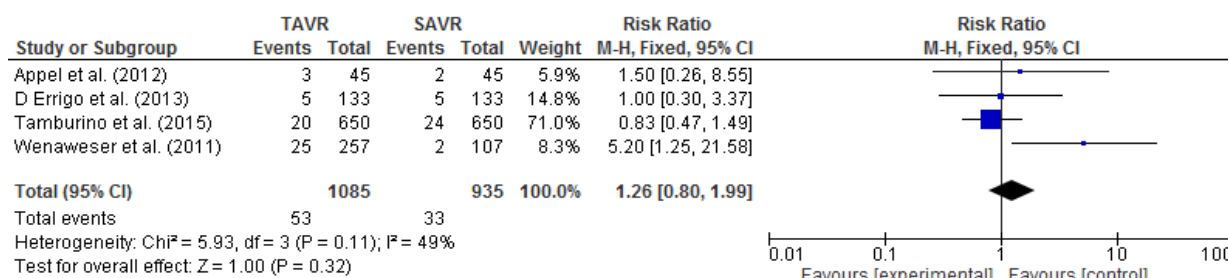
| Study or Subgroup | TAVR Events | TAVR Total | SAVR Events | SAVR Total | Weight | Risk Ratio M-H, Fixed, 95% CI |
|---|---|---|---|---|---|---|
| Appel et al. (2012) | 3 | 45 | 2 | 45 | 5.9% | 1.50 [0.26, 8.55] |
| D Errigo et al. (2013) | 5 | 133 | 5 | 133 | 14.8% | 1.00 [0.30, 3.37] |
| Tamburino et al. (2015) | 20 | 650 | 24 | 650 | 71.0% | 0.83 [0.47, 1.49] |
| Wenaweser et al. (2011) | 25 | 257 | 2 | 107 | 8.3% | 5.20 [1.25, 21.58] |
| **Total (95% CI)** | | **1085** | | **935** | **100.0%** | **1.26 [0.80, 1.99]** |
| Total events | 53 | | 33 | | | |

Heterogeneity: Chi² = 5.93, df = 3 (P = 0.11); I² = 49%
Test for overall effect: Z = 1.00 (P = 0.32)

Risk Ratio
M-H, Fixed, 95% CI

0.01 0.1 1 10 100
Favours [experimental] Favours [control]